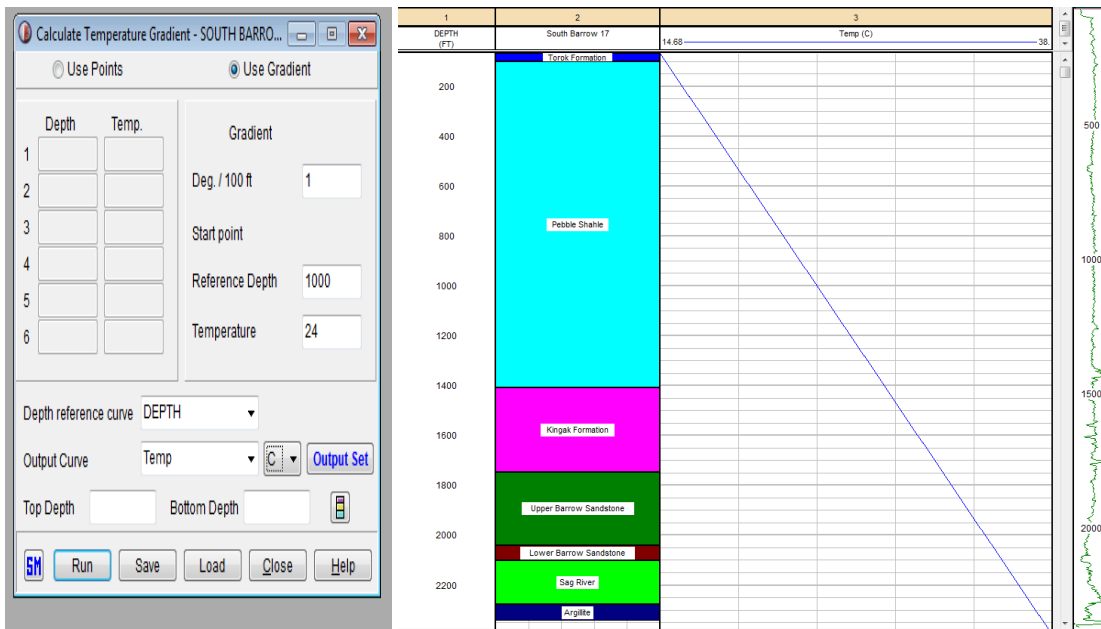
Calculate Temperature Gradient - SOUTH BARRO...

Use Points
Use Gradient

Depth
Temp.
1
2
3
4
5
6

Gradient
Deg. / 100 ft
1
Start point
Reference Depth
1000
Temperature
24

Depth reference curve
DEPTH
Output Curve
Temp
C
Output Set
Top Depth
Bottom Depth

SM
Run
Save
Load
Close
Help

| 1 | 2 | 3 |
|---|---|---|
| DEPTH (FT) | South Barrow 17 | 14.68 Temp (C) 38. |

Torok Formation
200
400
600
Pebble Shahle
800
1000
1200
1400
Kingak Formation
1600
1800
Upper Barrow Sandstone
2000
Lower Barrow Sandstone
Sag River
2200
Argillite

500
1000
1500
2000